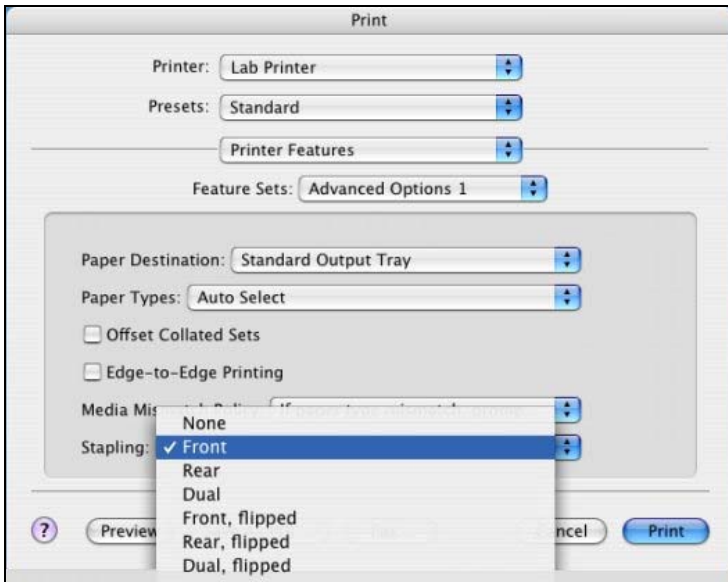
Print

Printer: Lab Printer

Presets: Standard

Printer Features

Feature Sets: Advanced Options 1

Paper Destination: Standard Output Tray

Paper Types: Auto Select

Offset Collated Sets

Edge-to-Edge Printing

Media Mis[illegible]

Stapling:

None
✓ Front
Rear
Dual
Front, flipped
Rear, flipped
Dual, flipped

?

Previe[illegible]

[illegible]ncel

Print